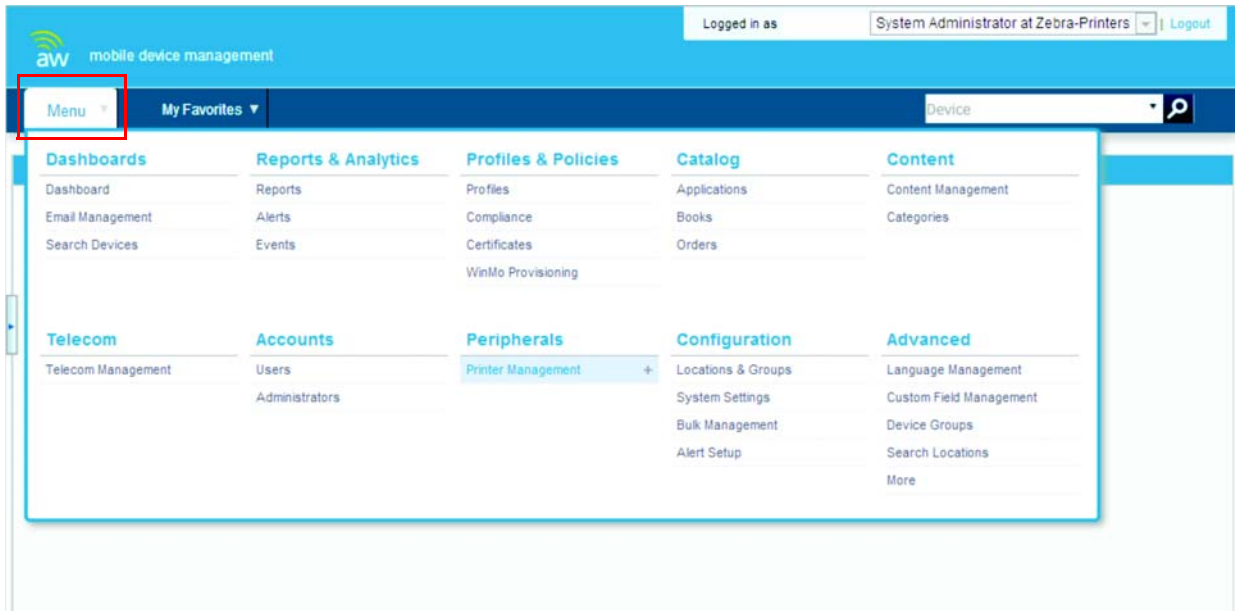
Logged in as
System Administrator at Zebra-Printers
| Logout

aw
mobile device management

Menu
My Favorites ▼
Device

Dashboards
Dashboard
Email Management
Search Devices

Reports & Analytics
Reports
Alerts
Events

Profiles & Policies
Profiles
Compliance
Certificates
WinMo Provisioning

Catalog
Applications
Books
Orders

Content
Content Management
Categories

Telecom
Telecom Management

Accounts
Users
Administrators

Peripherals
Printer Management +

Configuration
Locations & Groups
System Settings
Bulk Management
Alert Setup

Advanced
Language Management
Custom Field Management
Device Groups
Search Locations
More